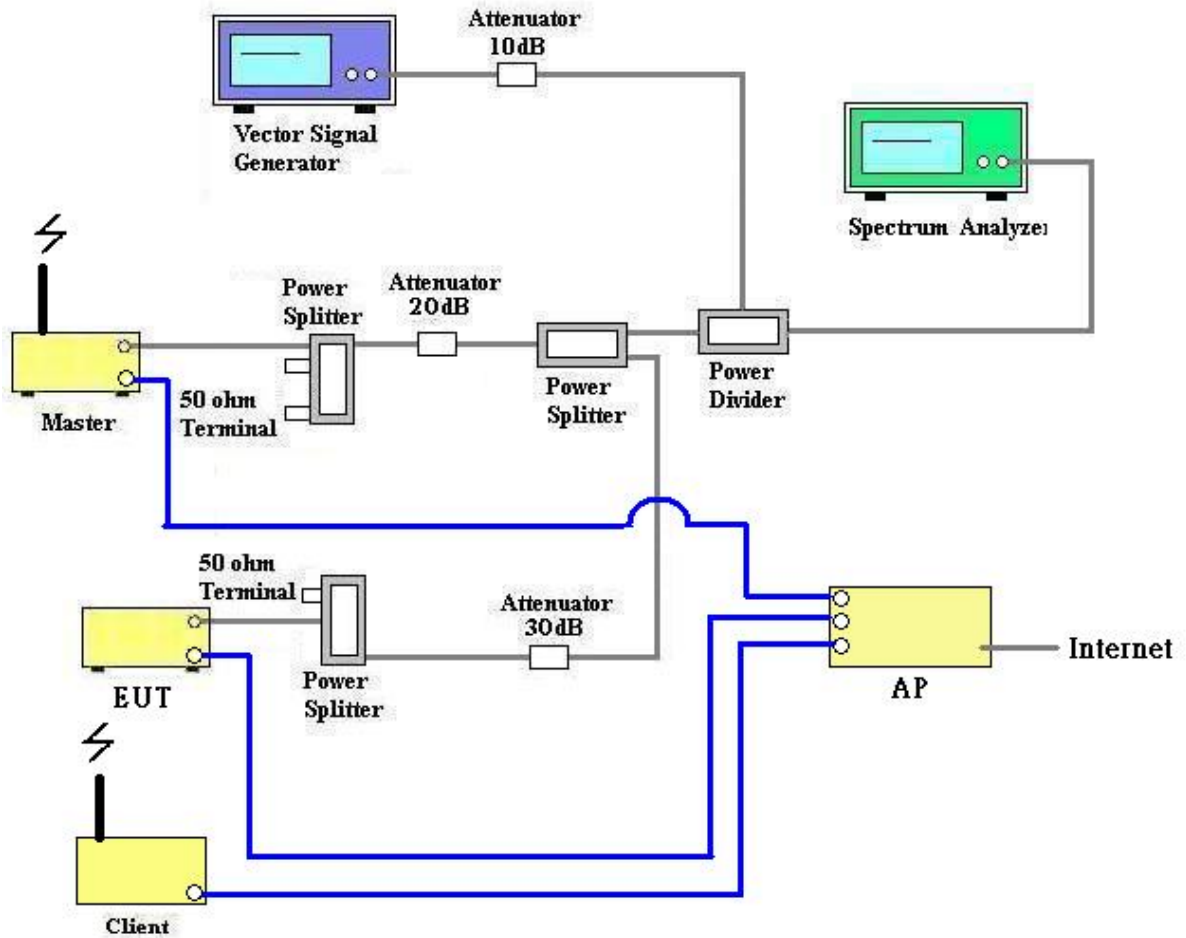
Attenuator
10dB

Vector Signal Generator

Spectrum Analyzer

Power Splitter

Attenuator
20dB

50 ohm Terminal

Master

Power Splitter

Power Divider

50 ohm Terminal

Attenuator
30dB

EUT

Power Splitter

AP

Internet

Client